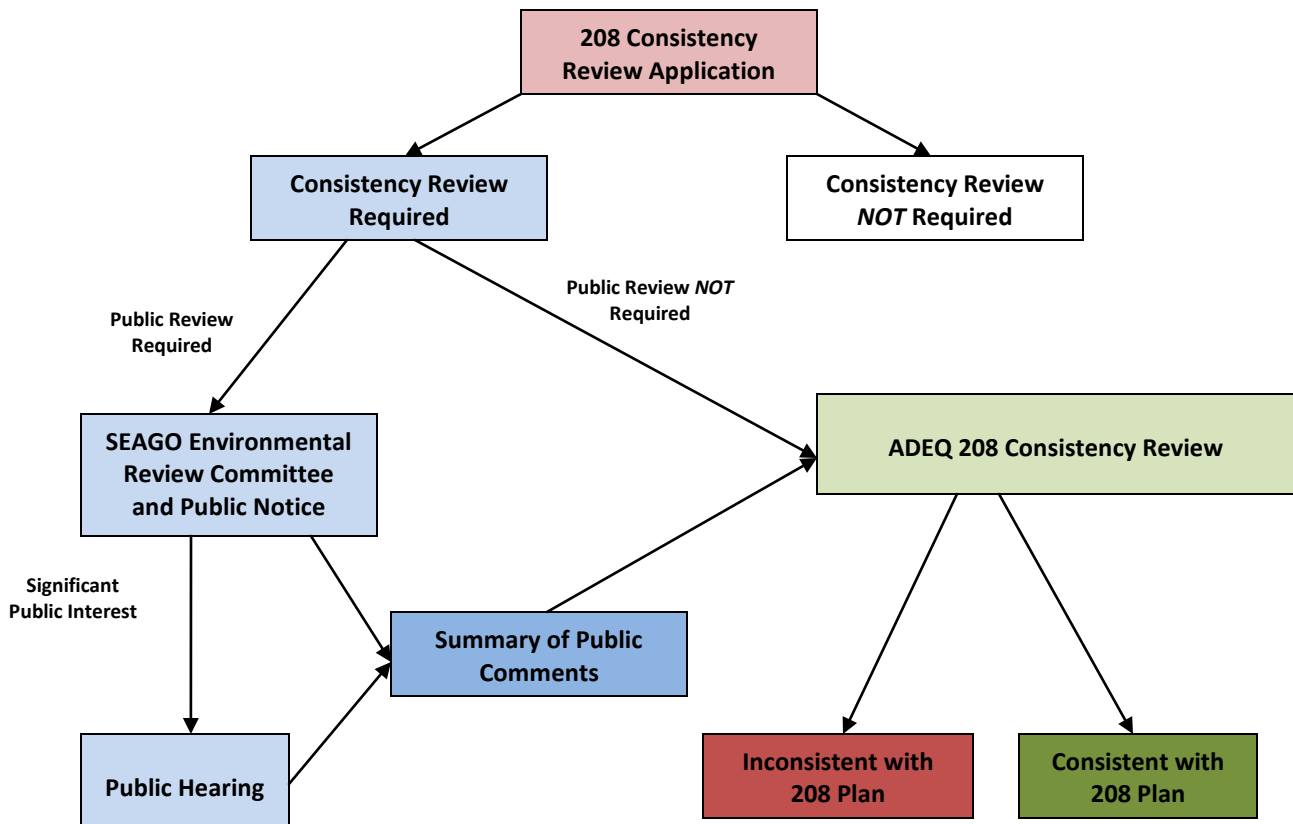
208 Consistency Review Application

Consistency Review Required

Consistency Review *NOT* Required

Public Review Required

Public Review *NOT* Required

SEAGO Environmental Review Committee and Public Notice

ADEQ 208 Consistency Review

Significant Public Interest

Summary of Public Comments

Public Hearing

Inconsistent with 208 Plan

Consistent with 208 Plan